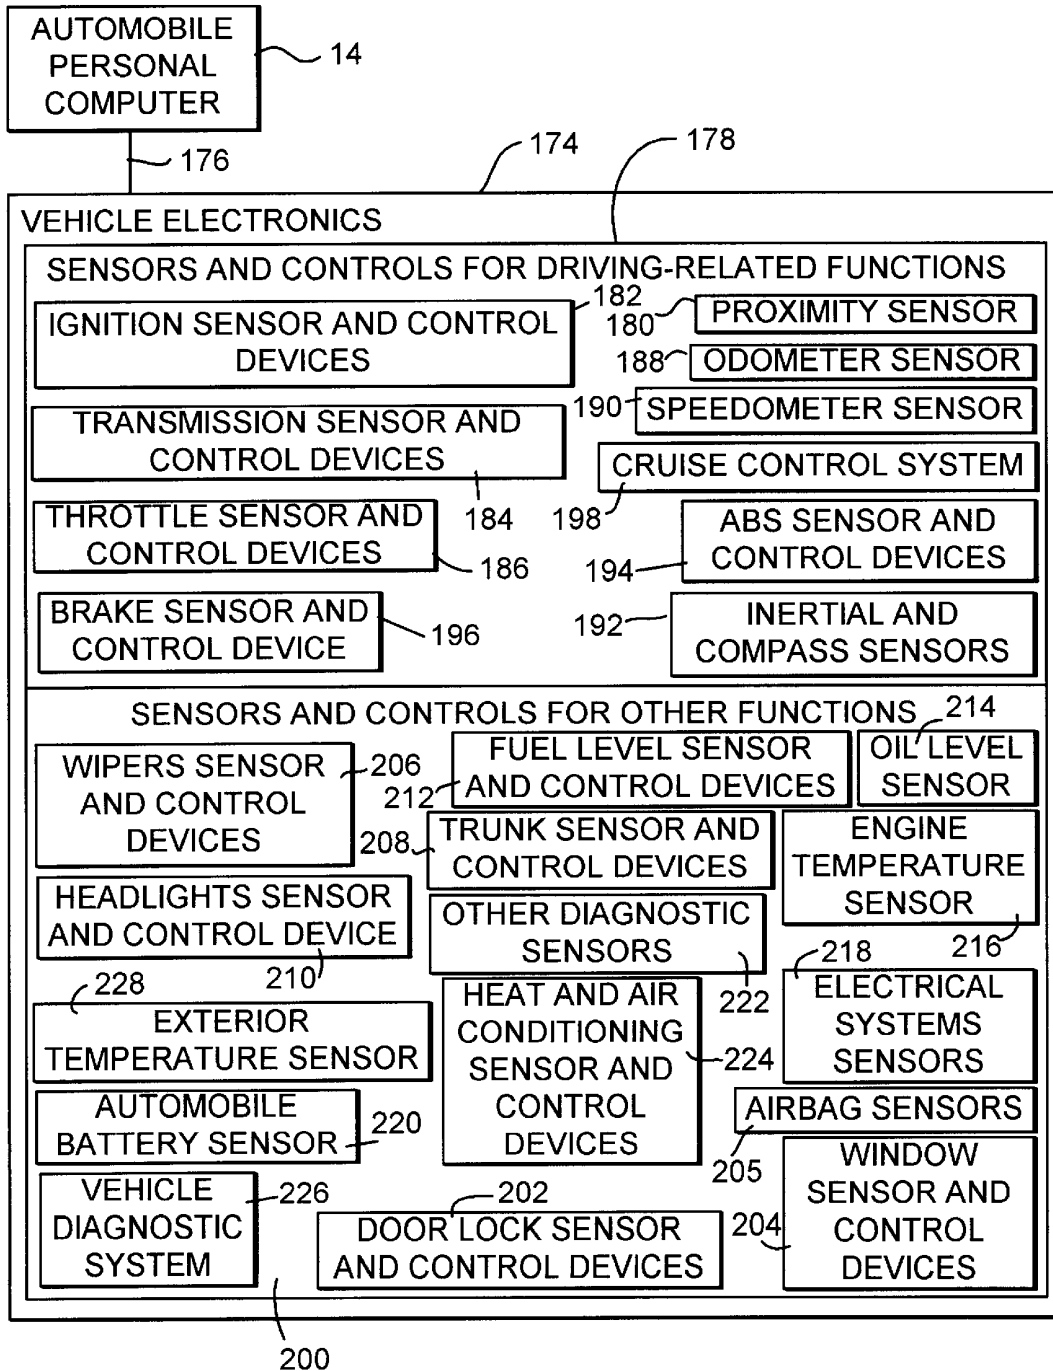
AUTOMOBILE PERSONAL COMPUTER

14

176

174

178

VEHICLE ELECTRONICS

SENSORS AND CONTROLS FOR DRIVING-RELATED FUNCTIONS

IGNITION SENSOR AND CONTROL DEVICES

182

180

PROXIMITY SENSOR

188

ODOMETER SENSOR

TRANSMISSION SENSOR AND CONTROL DEVICES

190

SPEEDOMETER SENSOR

CRUISE CONTROL SYSTEM

THROTTLE SENSOR AND CONTROL DEVICES

184

198

ABS SENSOR AND CONTROL DEVICES

186

194

BRAKE SENSOR AND CONTROL DEVICE

196

192

INERTIAL AND COMPASS SENSORS

SENSORS AND CONTROLS FOR OTHER FUNCTIONS

214

WIPERS SENSOR AND CONTROL DEVICES

206

FUEL LEVEL SENSOR AND CONTROL DEVICES

212

OIL LEVEL SENSOR

208

TRUNK SENSOR AND CONTROL DEVICES

ENGINE TEMPERATURE SENSOR

HEADLIGHTS SENSOR AND CONTROL DEVICE

OTHER DIAGNOSTIC SENSORS

216

210

218

222

228

EXTERIOR TEMPERATURE SENSOR

HEAT AND AIR CONDITIONING SENSOR AND CONTROL DEVICES

224

ELECTRICAL SYSTEMS SENSORS

AUTOMOBILE BATTERY SENSOR

220

AIRBAG SENSORS

205

VEHICLE DIAGNOSTIC SYSTEM

226

202

DOOR LOCK SENSOR AND CONTROL DEVICES

204

WINDOW SENSOR AND CONTROL DEVICES

200